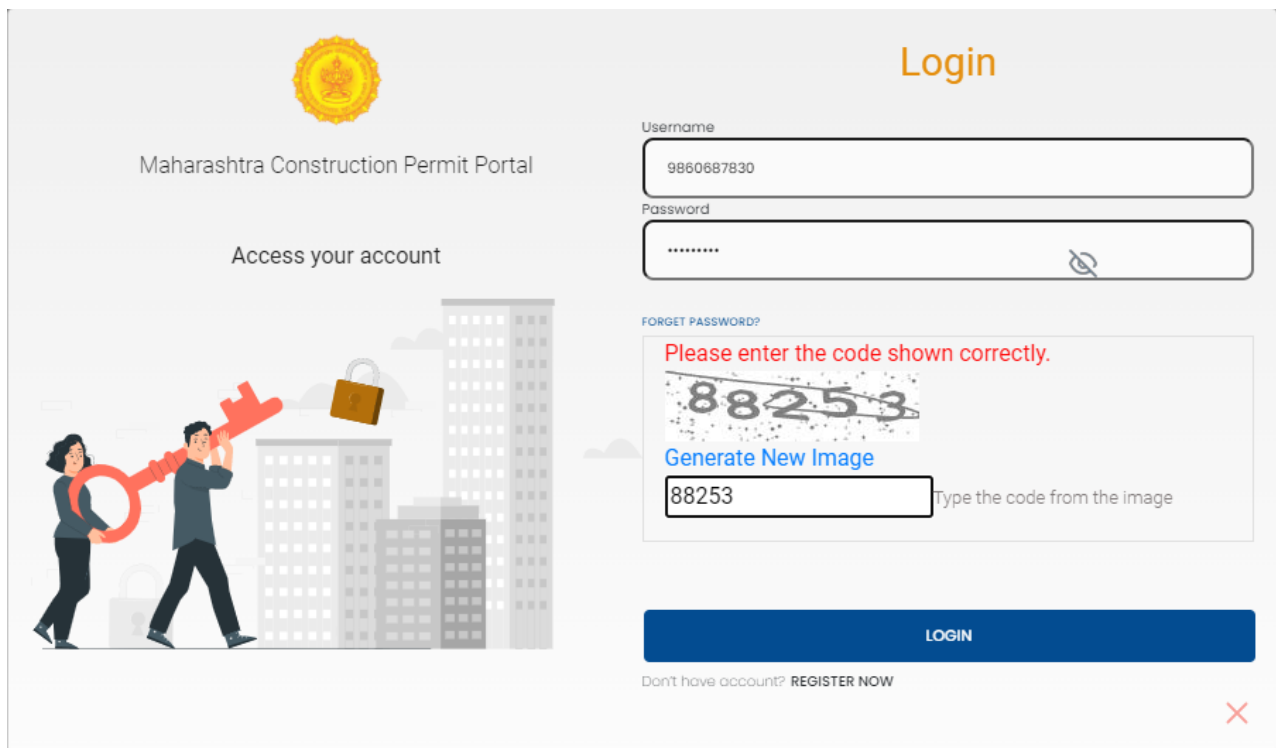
Maharashtra Construction Permit Portal

Access your account

Login

Username

9860687830

Password

••••••••••

FORGET PASSWORD?

Please enter the code shown correctly.

88253

Generate New Image

88253

Type the code from the image

LOGIN

Don't have account? REGISTER NOW